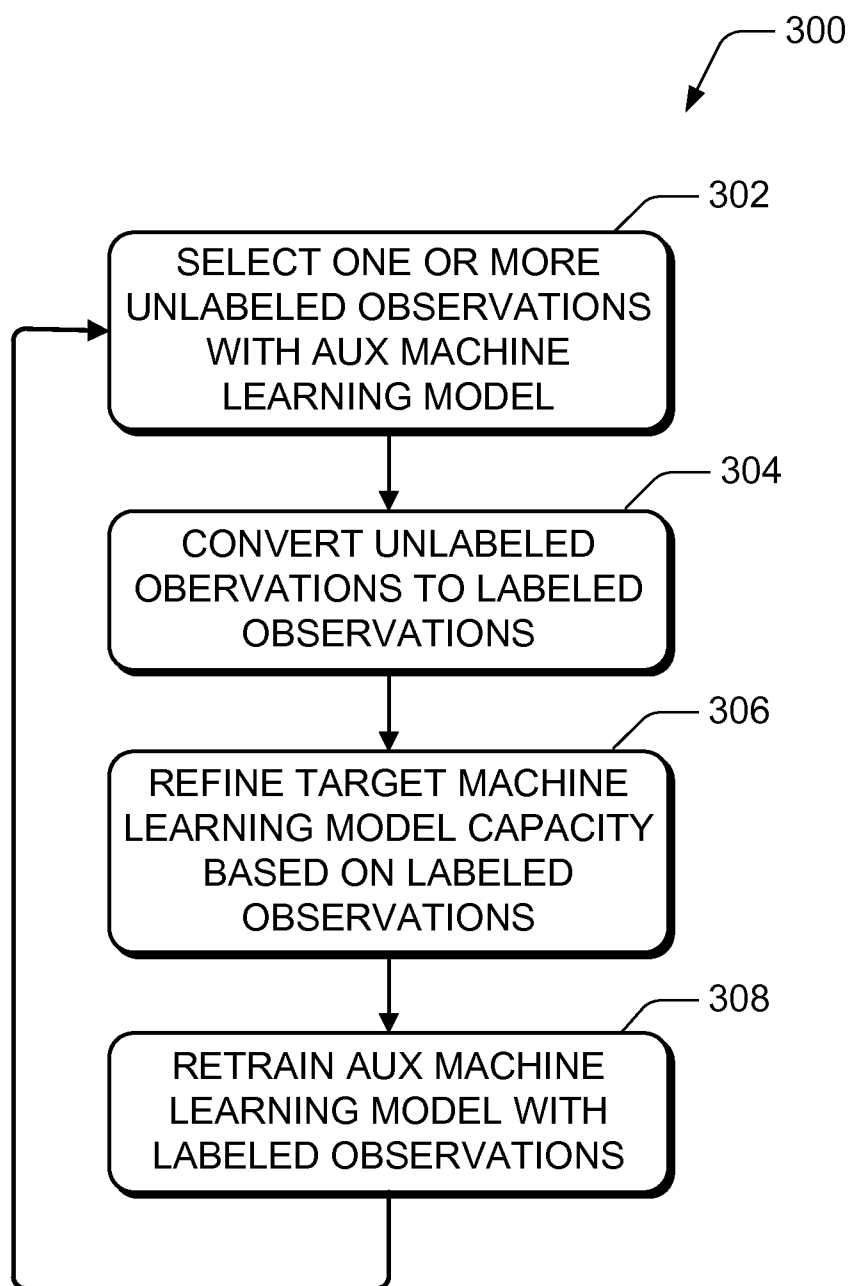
300

302

SELECT ONE OR MORE UNLABELED OBSERVATIONS WITH AUX MACHINE LEARNING MODEL

304

CONVERT UNLABELED OBERVATIONS TO LABELED OBSERVATIONS

306

REFINE TARGET MACHINE LEARNING MODEL CAPACITY BASED ON LABELED OBSERVATIONS

308

RETRAIN AUX MACHINE LEARNING MODEL WITH LABELED OBSERVATIONS